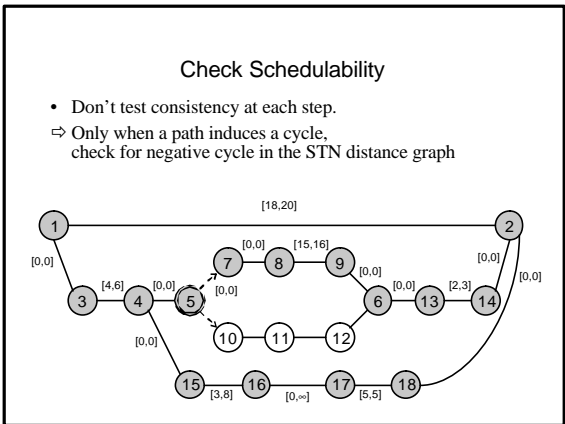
Check Schedulability

• Don't test consistency at each step.

⇨ Only when a path induces a cycle, check for negative cycle in the STN distance graph

[18,20]

1

2

[0,0]

[0,0]

[0,0]

[0,0]

[15,16]

[0,0]

3

[4,6]

4

[0,0]

5

7

8

9

[0,0]

[0,0]

[2,3]

[0,0]

6

13

14

10

11

12

[0,0]

15

[3,8]

16

[0,∞]

17

[5,5]

18